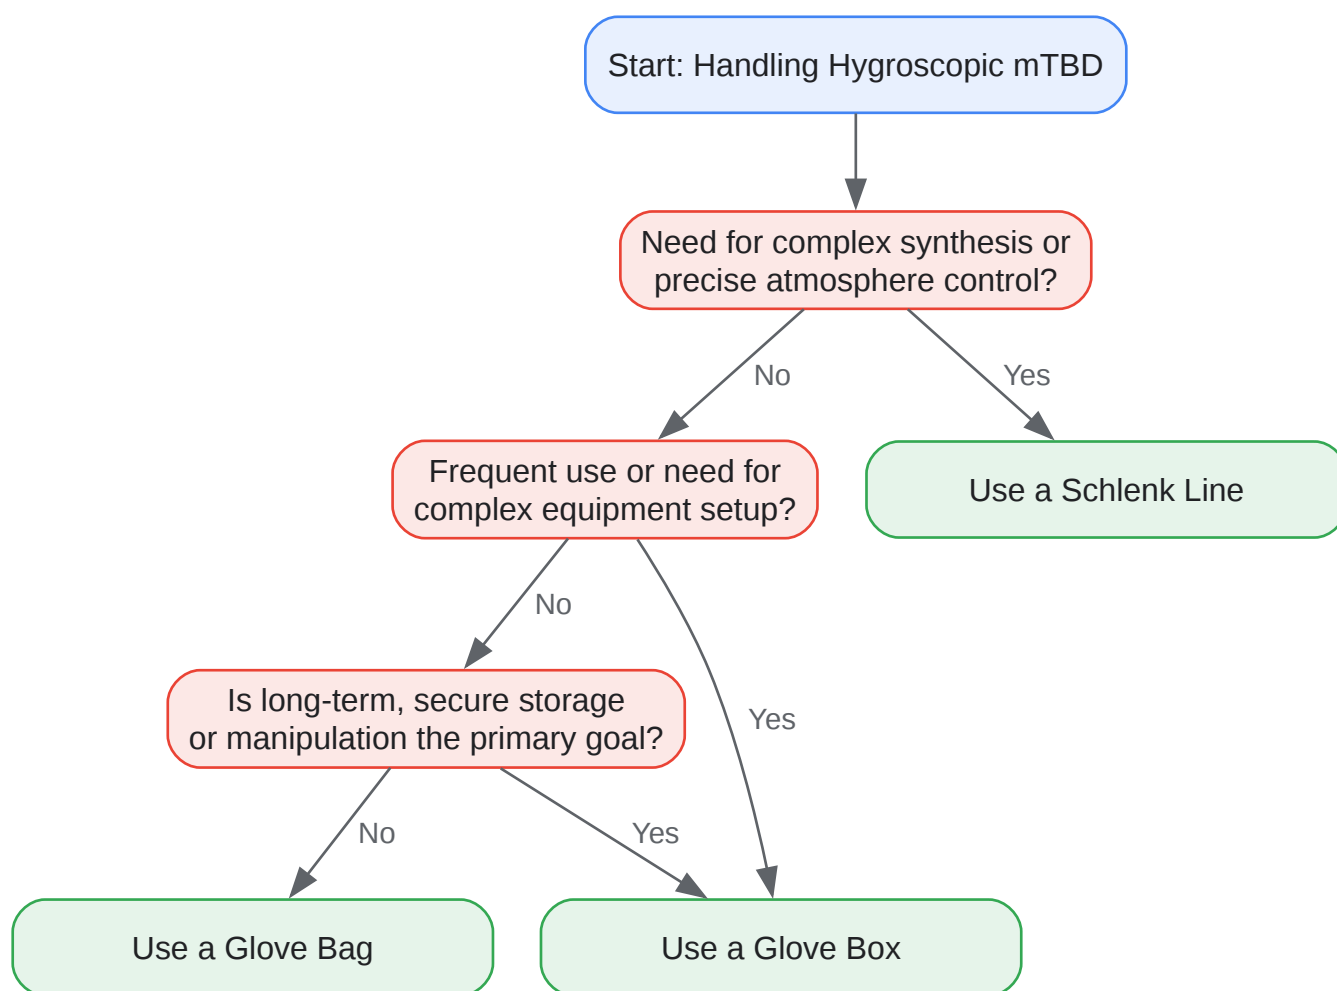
Start: Handling Hygroscopic mTBD

Need for complex synthesis or precise atmosphere control?

No

Yes

Frequent use or need for complex equipment setup?

Use a Schlenk Line

No

Yes

Is long-term, secure storage or manipulation the primary goal?

No

Yes

Use a Glove Bag

Use a Glove Box